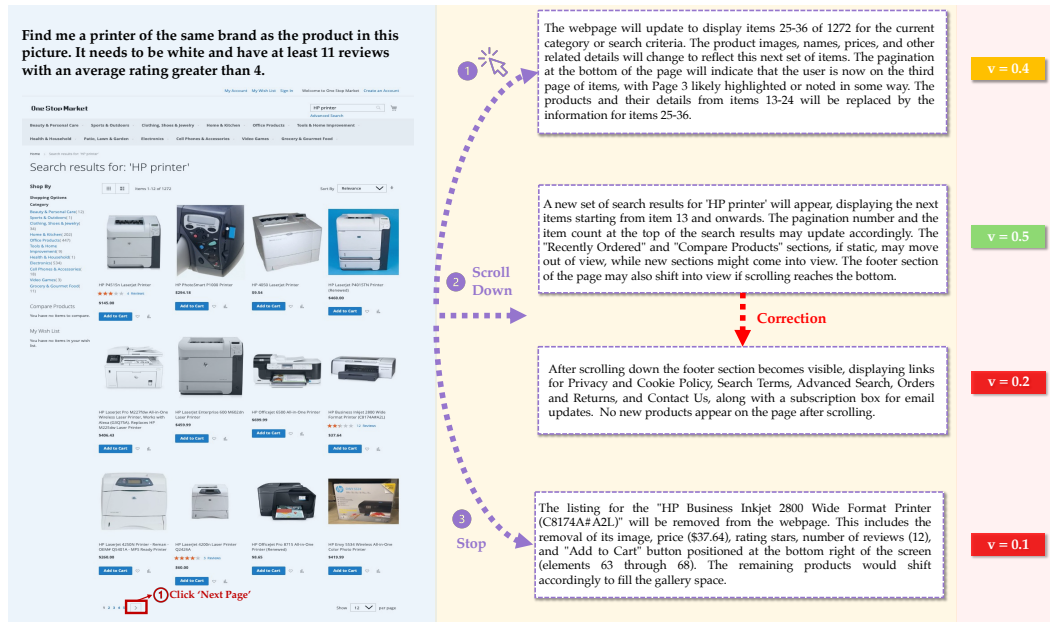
Find me a printer of the same brand as the product in this picture. It needs to be white and have at least 11 reviews with an average rating greater than 4.

My Account My Wish List Sign In Welcome to One Stop Market Create an Account

One Stop Market

HP printer

Advanced Search

Beauty & Personal Care Sports & Outdoors Clothing, Shoes & Jewelry Home & Kitchen Office Products Tools & Home Improvement Health & Household Patio, Lawn & Garden Electronics Cell Phones & Accessories Video Games Grocery & Gourmet Food

Home > Search results for: 'HP printer'

Search results for: 'HP printer'

Shop By

Shopping Options

Category

Items 1-12 of 1272

Sort By Relevance

HP P4015n Laserjet Printer
4 Reviews
$145.00
Add to Cart

HP PhotoSmart P1000 Printer
$266.10
Add to Cart

HP 4050 Laserjet Printer
$9.64
Add to Cart

HP LaserJet P4015TN Printer (Renewed)
$460.00
Add to Cart

Compare Products

You have no items to compare.

My Wish List

You have no items in your wish list.

HP LaserJet Pro M227fdw All-in-One Wireless Laser Printer
$406.43
Add to Cart

HP LaserJet Enterprise 600 M602dn Laser Printer
$459.99
Add to Cart

HP OfficeJet 6100 All-in-One Printer
$899.99
Add to Cart

HP Business Inkjet 2800 Wide Format Printer (C8174A#A2L)
12 Reviews
$37.64
Add to Cart

HP LaserJet 4250N Printer
$209.99
Add to Cart

HP LaserJet 4200n Laser Printer Q2426A
5 Reviews
$95.00
Add to Cart

HP OfficeJet Pro 8715 All-in-One Printer (Renewed)
$9.64
Add to Cart

HP Envy 5534 Wireless All-in-One Color Photo Printer
$419.99
Add to Cart

1 2 3 4 5 6

1 Click 'Next Page'

Show 12 per page

1

The webpage will update to display items 25-36 of 1272 for the current category or search criteria. The product images, names, prices, and other related details will change to reflect this next set of items. The pagination at the bottom of the page will indicate that the user is now on the third page of items, with Page 3 likely highlighted or noted in some way. The products and their details from items 13-24 will be replaced by the information for items 25-36.

v = 0.4

A new set of search results for 'HP printer' will appear, displaying the next items starting from item 13 and onwards. The pagination number and the item count at the top of the search results may update accordingly. The "Recently Ordered" and "Compare Products" sections, if static, may move out of view, while new sections might come into view. The footer section of the page may also shift into view if scrolling reaches the bottom.

v = 0.5

2 Scroll Down

Correction

After scrolling down the footer section becomes visible, displaying links for Privacy and Cookie Policy, Search Terms, Advanced Search, Orders and Returns, and Contact Us, along with a subscription box for email updates. No new products appear on the page after scrolling.

v = 0.2

3 Stop

The listing for the "HP Business Inkjet 2800 Wide Format Printer (C8174A#A2L)" will be removed from the webpage. This includes the removal of its image, price ($37.64), rating stars, number of reviews (12), and "Add to Cart" button positioned at the bottom right of the screen (elements 63 through 68). The remaining products would shift accordingly to fill the gallery space.

v = 0.1